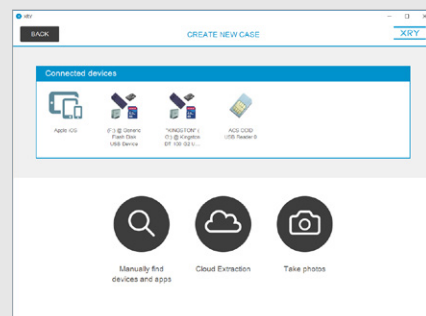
XRY

BACK

CREATE NEW CASE

XRY

Connected devices

Apple iOS

(F:) @ Generic Flash Disk USB Device

"KINGSTON" (G:) @ Kingston DT 100 G2 U...

ACS CCID USB Reader 0

Manually find devices and apps

Cloud Extraction

Take photos